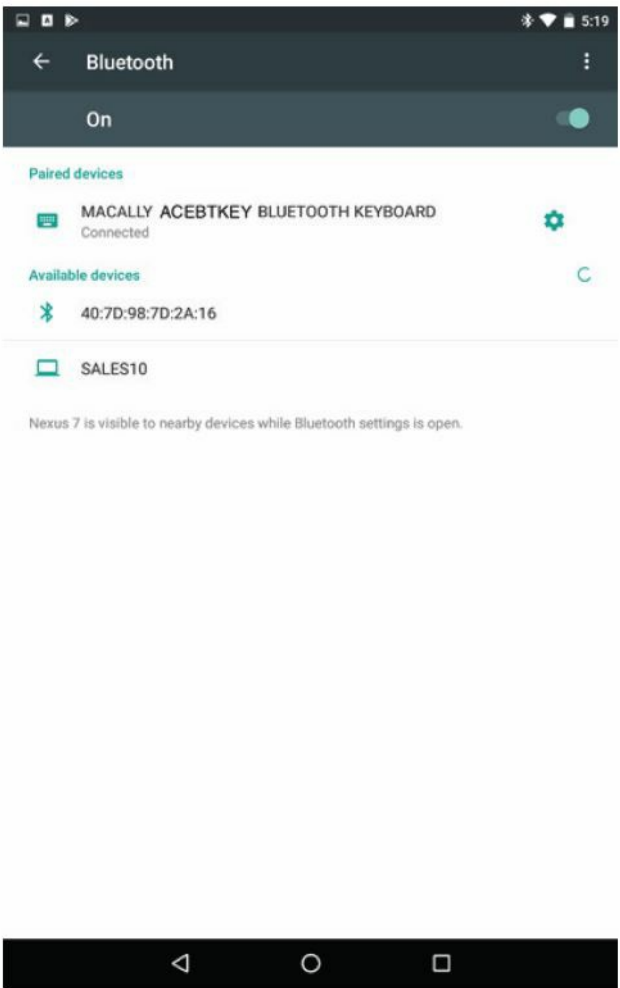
5:19

Bluetooth

On

Paired devices

MACALLY ACEBTKEY BLUETOOTH KEYBOARD
Connected

Available devices

40:7D:98:7D:2A:16

SALES10

Nexus 7 is visible to nearby devices while Bluetooth settings is open.